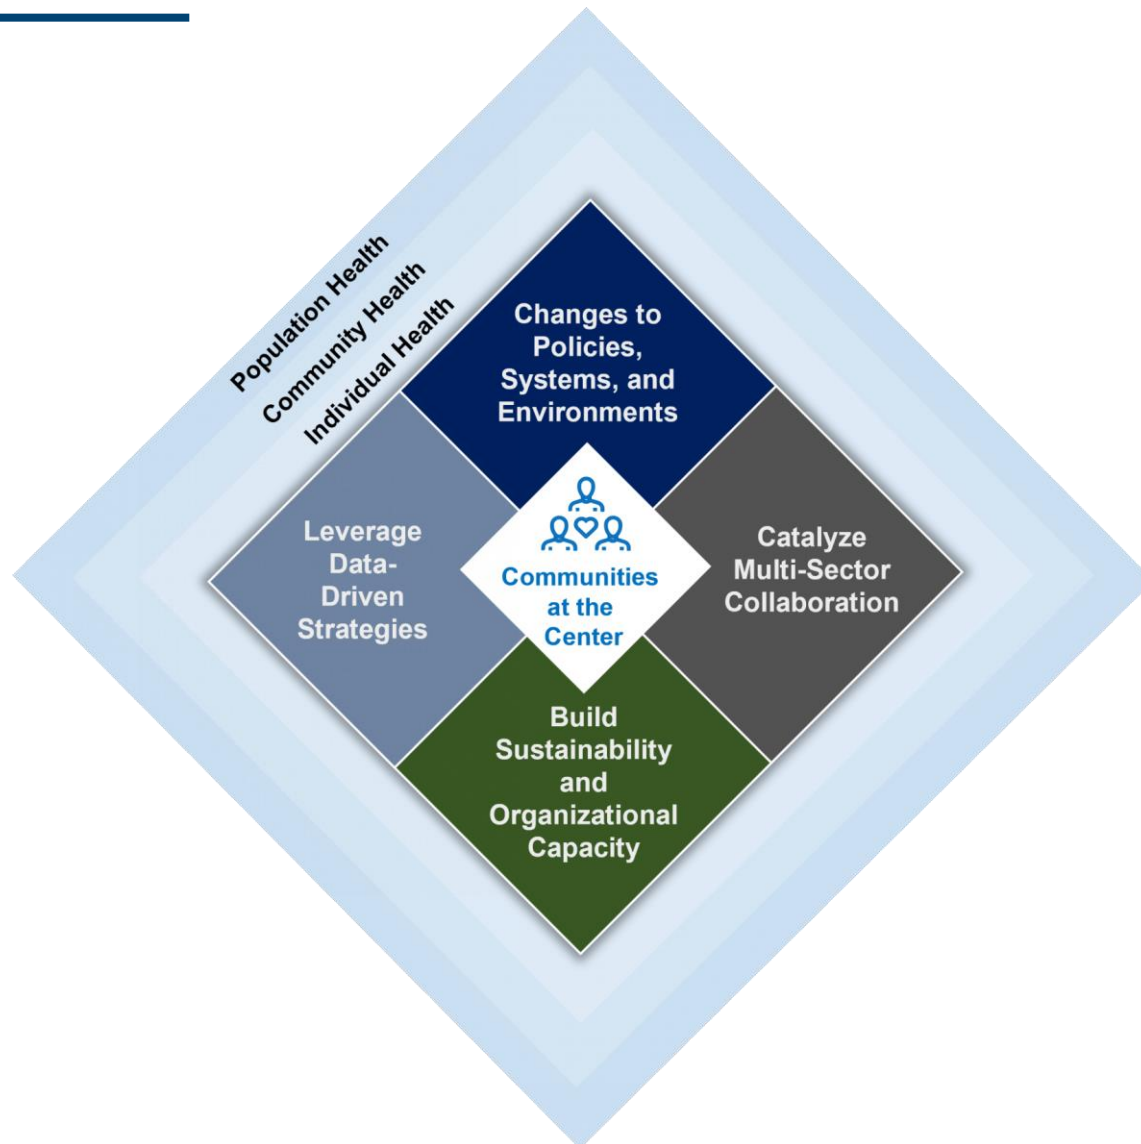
Population Health
Community Health
Individual Health

Changes to Policies, Systems, and Environments

Leverage Data-Driven Strategies

Communities at the Center

Catalyze Multi-Sector Collaboration

Build Sustainability and Organizational Capacity